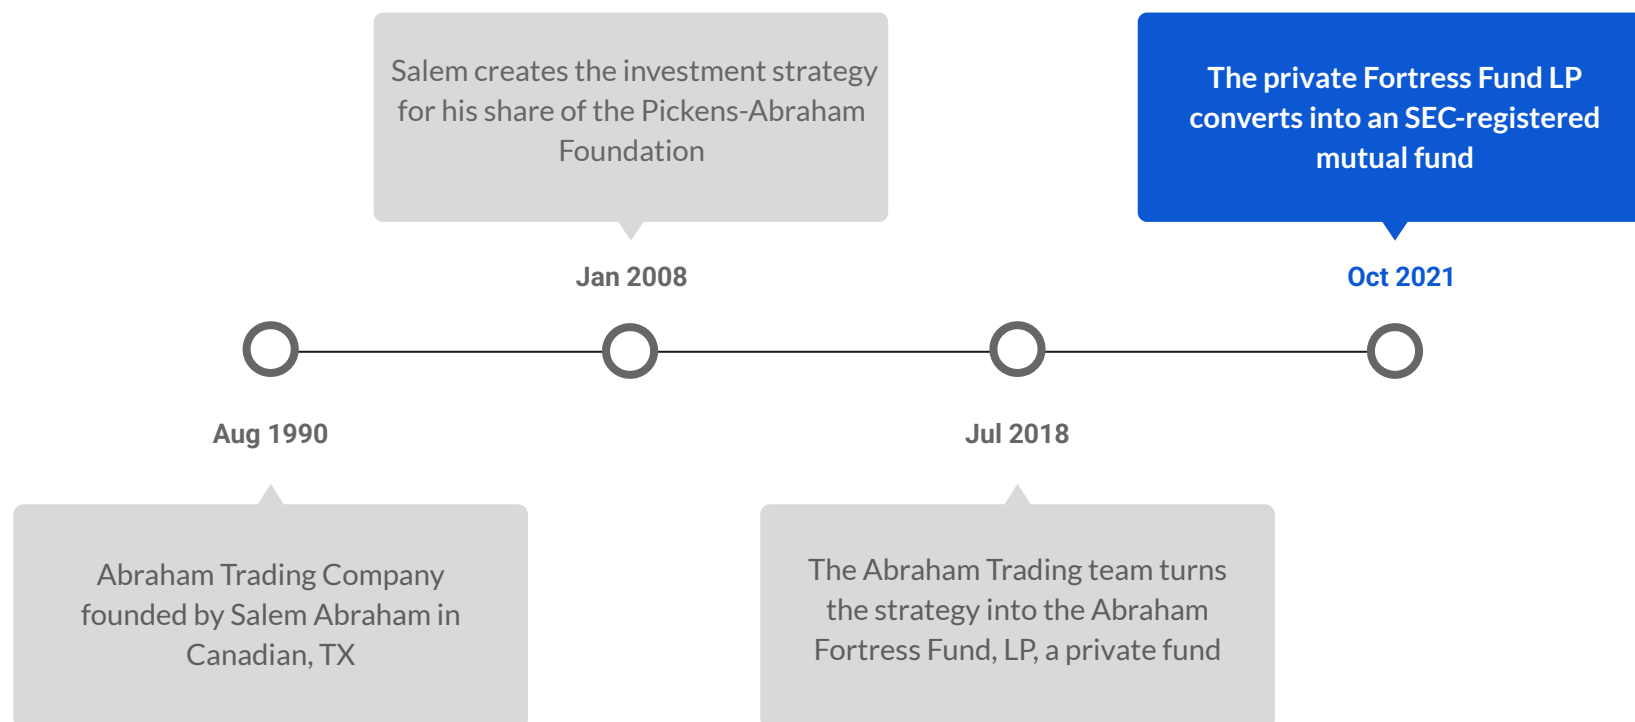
Aug 1990

Abraham Trading Company founded by Salem Abraham in Canadian, TX

Jan 2008

Salem creates the investment strategy for his share of the Pickens-Abraham Foundation

Jul 2018

The Abraham Trading team turns the strategy into the Abraham Fortress Fund, LP, a private fund

Oct 2021

The private Fortress Fund LP converts into an SEC-registered mutual fund